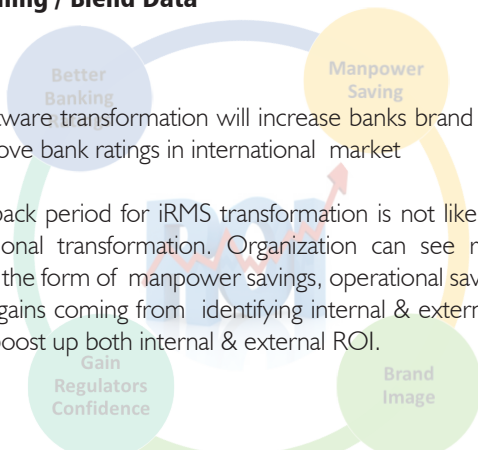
ning / Blend Data

Better Banking

Manpower Saving

ware transformation will increase banks brand ove bank ratings in international market

ROI

back period for iRMS transformation is not like onal transformation. Organization can see n the form of manpower savings, operational sav gains coming from identifying internal & extern boost up both internal & external ROI.

Gain Regulators Confidence

Brand Image